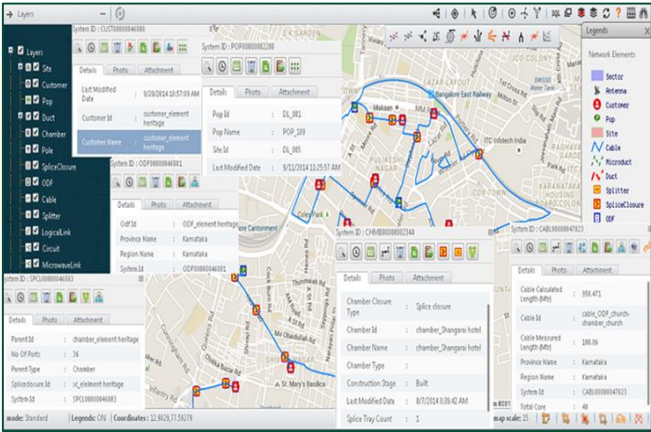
Layers

Layers
Site
Customer
Pop
Duct
Chamber
Pole
SpliceClosure
ODF
Cable
Splitter
LogicalLink
Circuit
MicrowaveLink

System ID : CUST00000046000

Details Photo Attachment

| | |
|---|---|
| Last Modified Date | 9/20/2014 10:57:09 AM |
| Chamber | customer_element heritage |
| Customer Name | customer_element heritage |

System ID : POP00000002200

Details Photo Attachment

| | | |
|---|---|---|
| Pop Id | : | DL_001 |
| Pop Name | : | POP_109 |
| Site Id | : | DL_005 |
| Last Modified Date | : | 9/11/2014 11:25:57 AM |

System ID : ODF00000046081

Details Photo Attachment

| | | |
|---|---|---|
| OdfId | : | ODF_element heritage |
| Province Name | : | Karnataka |
| Region Name | : | Karnataka |
| SystemId | : | ODF00000046081 |

System ID : SPC100000046083

Details Photo Attachment

| | | |
|---|---|---|
| ParentId | : | chamber_element heritage |
| No Of Ports | : | 36 |
| Parent Type | : | Chamber |
| SpliceclosureId | : | sc_element heritage |
| System Id | : | SPC100000046083 |

System ID : CHMB000000002344

Details Photo Attachment

| | | |
|---|---|---|
| Chamber Closure Type | : | Splice closure |
| ChamberId | : | chamber_Shangarai hotel |
| Chamber Name | : | chamber_Shangarai hotel |
| Chamber Type | : | |
| Construction Stage | : | Built |
| Last Modified Date | : | 8/7/2014 8:39:42 AM |
| Splice Tray Count | : | 1 |

System ID : CABL000000047023

Details Photo Attachment

| | | |
|---|---|---|
| Cable Calculated Length (Mtr) | : | 958.471 |
| Cable Id | : | cable_ODF_church-chamber_church |
| Cable Measured Length (Mtr) | : | 180.06 |
| Province Name | : | Karnataka |
| Region Name | : | Karnataka |
| SystemId | : | CABL000000047023 |
| Total Core | : | 48 |

Legends

Network Elements
Sector
Antenna
Customer
Pop
Site
Cable
Microduct
Duct
Splitter
SpliceClosure
ODF

Makaan
Bangalore East Railway
ITC Infotech India
Cubbon Park
Bangalore Cantonment
St. Mary's Basilica

mode: Standard | Legends: ON | Coordinates : 12.9829,77.5929
map scale: 15